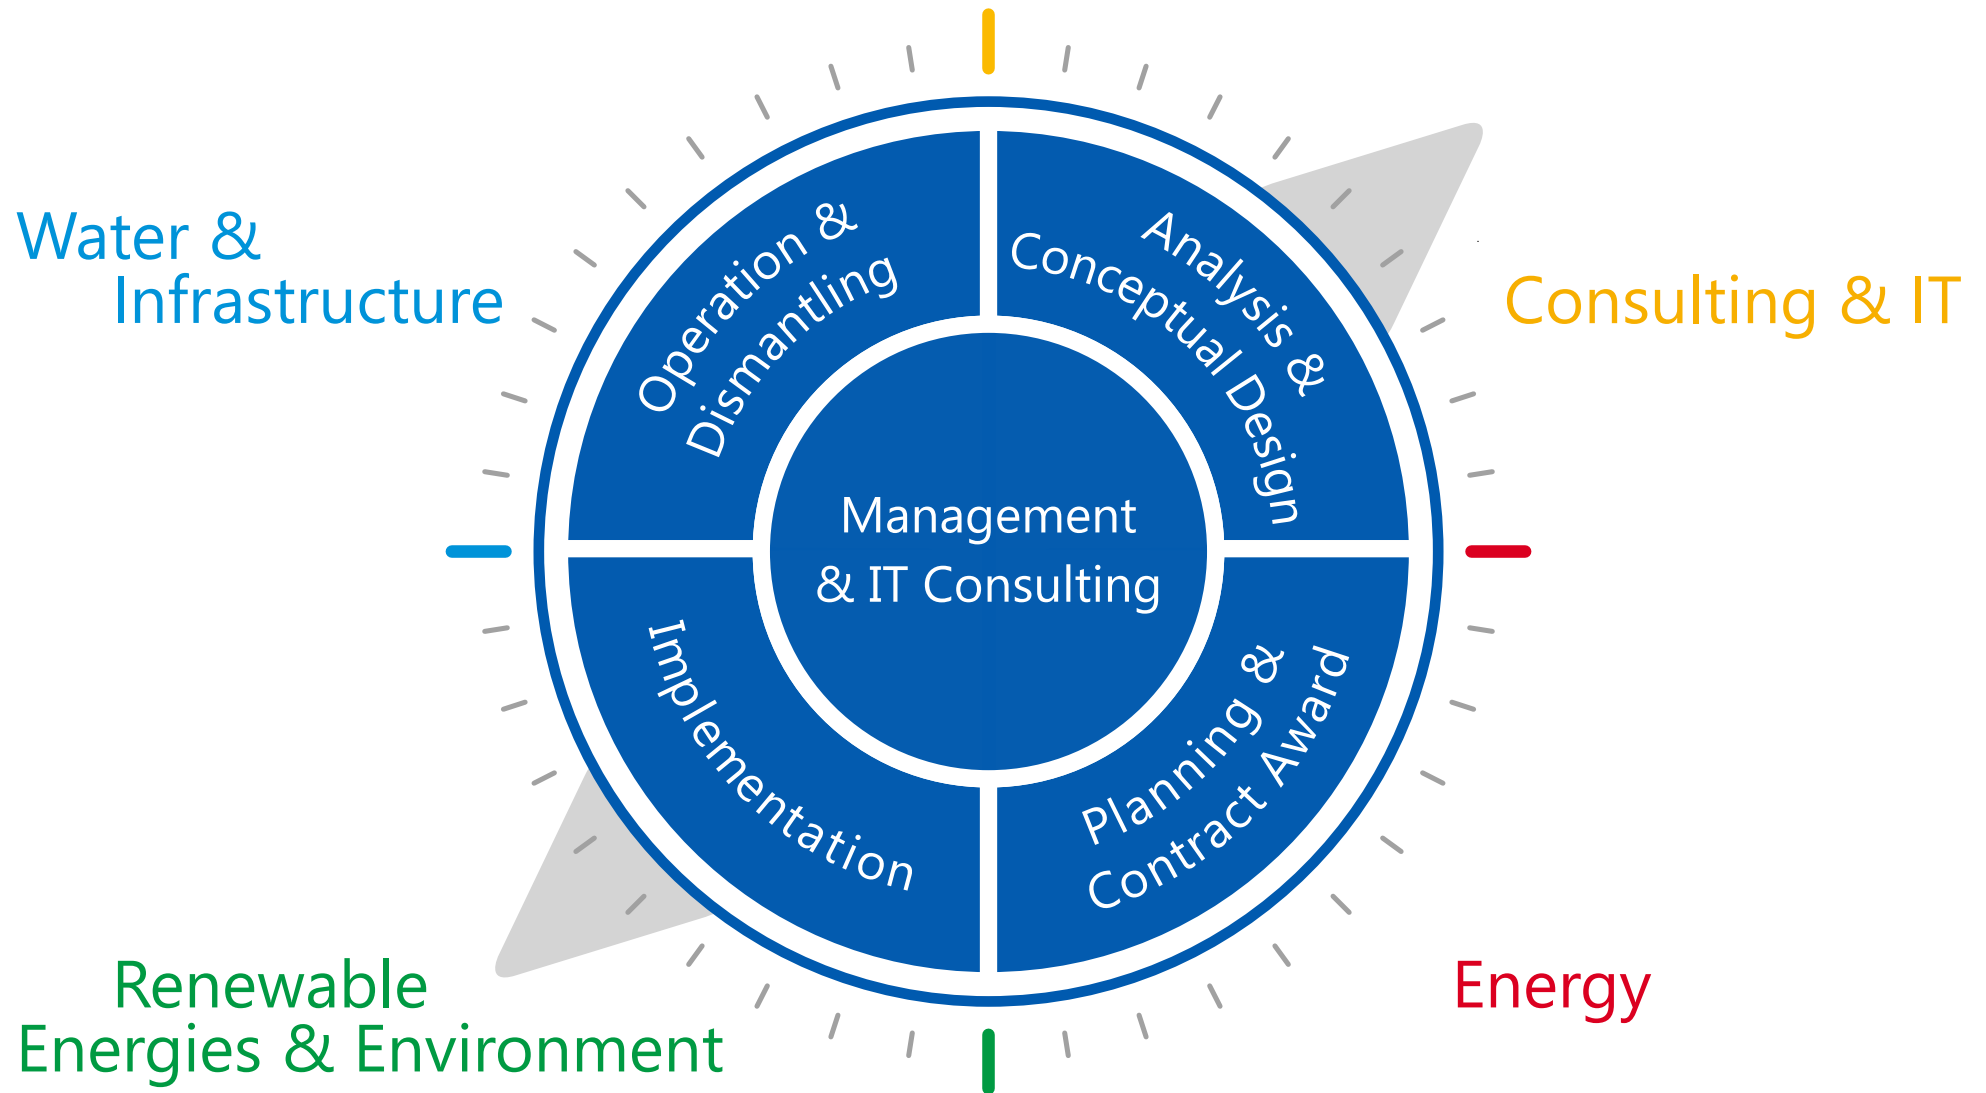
Water & Infrastructure

Consulting & IT

Operation & Dismantling

Analysis & Conceptual Design

Management & IT Consulting

Implementation

Planning & Contract Award

Renewable Energies & Environment

Energy